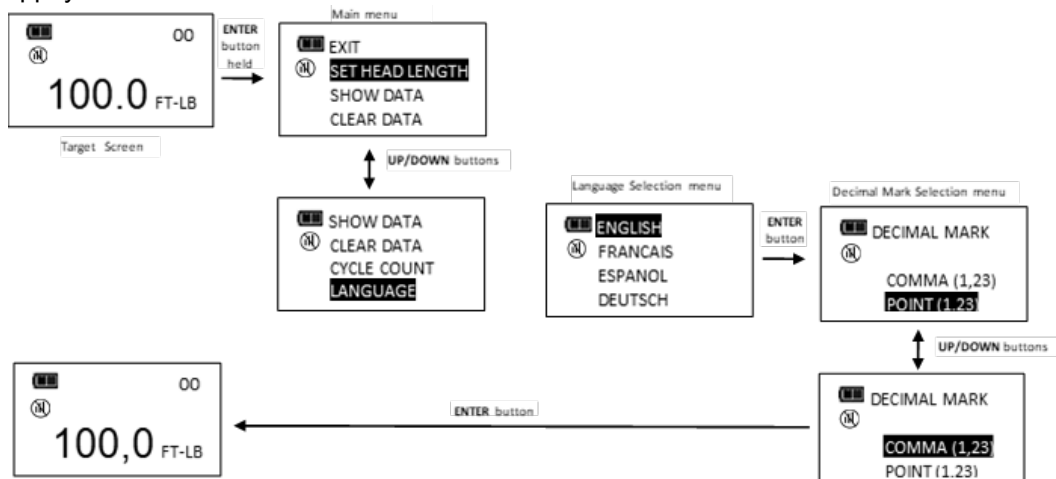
00

100.0 FT-LB

Target Screen

ENTER button held

Main menu

EXIT

SET HEAD LENGTH

SHOW DATA

CLEAR DATA

UP/DOWN buttons

SHOW DATA

CLEAR DATA

CYCLE COUNT

LANGUAGE

Language Selection menu

ENGLISH

FRANCAIS

ESPANOL

DEUTSCH

ENTER button

Decimal Mark Selection menu

DECIMAL MARK

COMMA (1,23)

POINT (1,23)

UP/DOWN buttons

DECIMAL MARK

COMMA (1,23)

POINT (1.23)

ENTER button

00

100,0 FT-LB